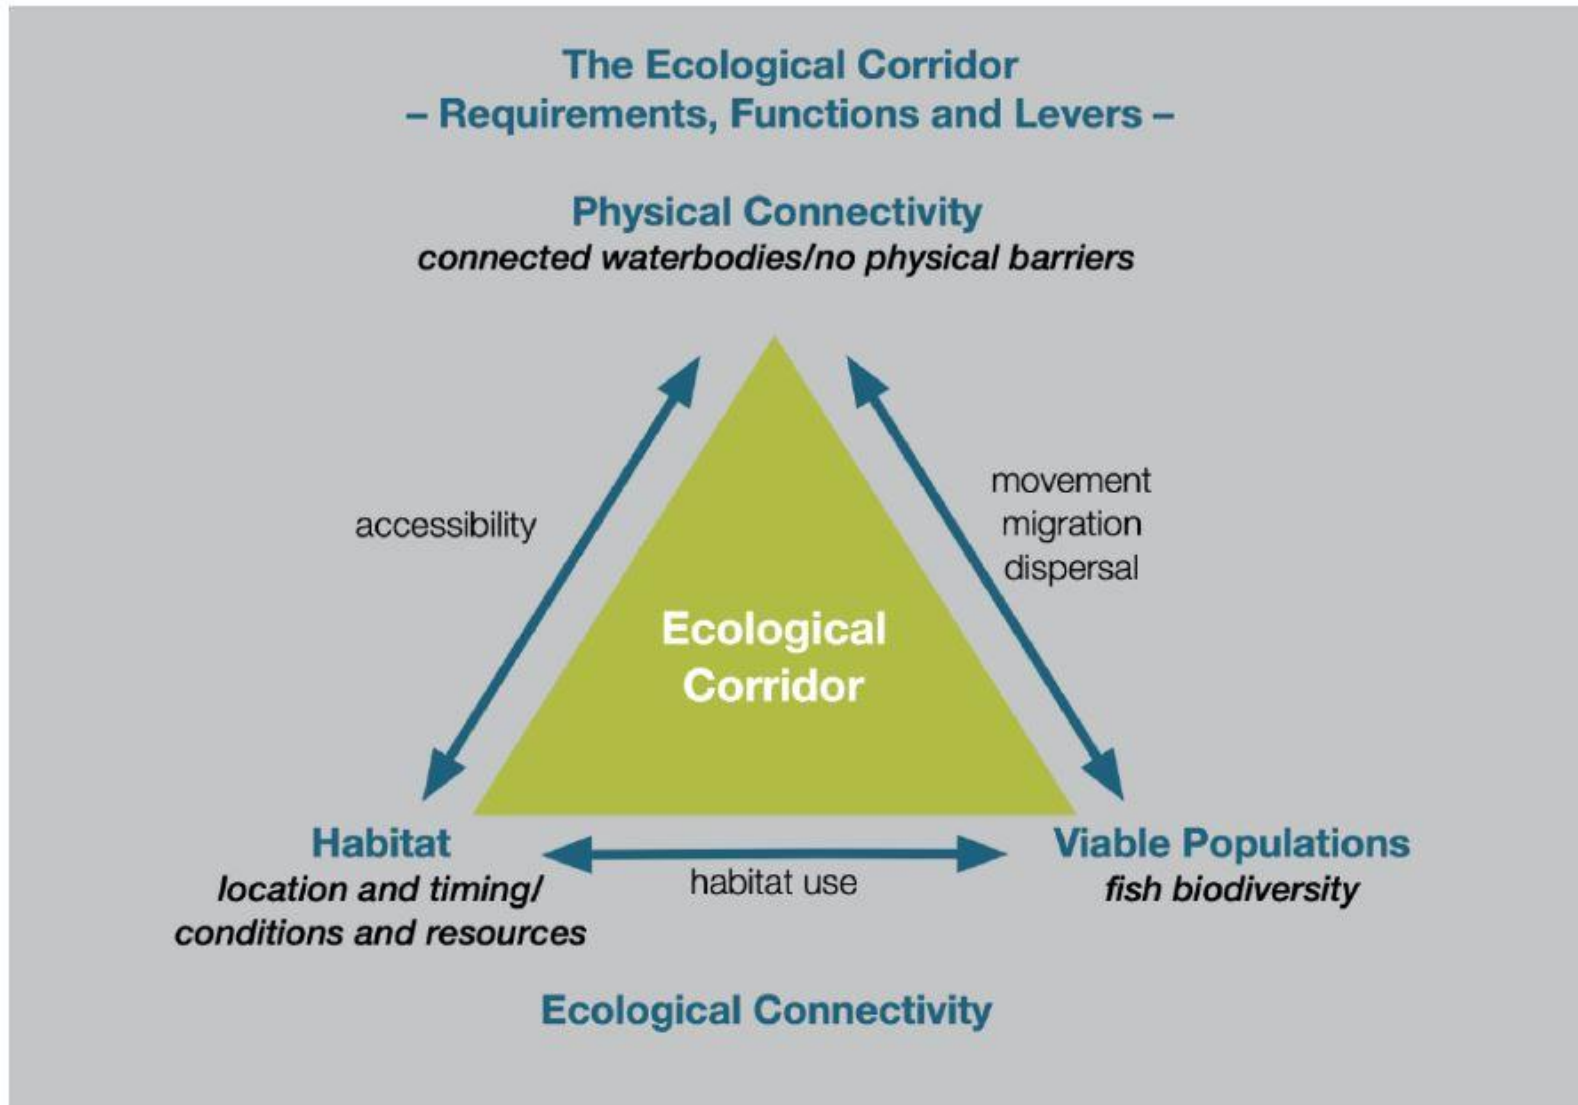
The Ecological Corridor
– Requirements, Functions and Levers –

Physical Connectivity
connected waterbodies/no physical barriers

accessibility

movement
migration
dispersal

Ecological Corridor

Habitat
location and timing/ conditions and resources

habitat use

Viable Populations
fish biodiversity

Ecological Connectivity